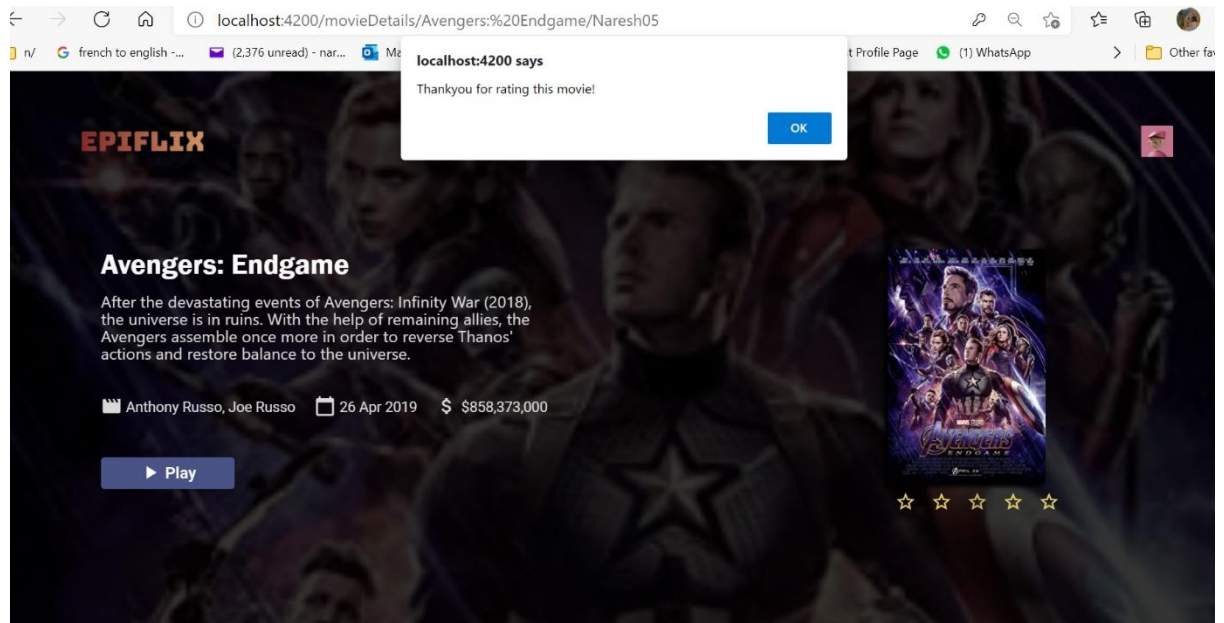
localhost:4200/movieDetails/Avengers:%20Endgame/Naresh05

n/ french to english -... (2,376 unread) - nar... Ma t Profile Page (1) WhatsApp Other fa

localhost:4200 says

Thankyou for rating this movie!

OK

EPIFLIX

Avengers: Endgame

After the devastating events of Avengers: Infinity War (2018), the universe is in ruins. With the help of remaining allies, the Avengers assemble once more in order to reverse Thanos' actions and restore balance to the universe.

Anthony Russo, Joe Russo 26 Apr 2019 $ $858,373,000

▶ Play

AVENGERS ENDGAME

☆ ☆ ☆ ☆ ☆